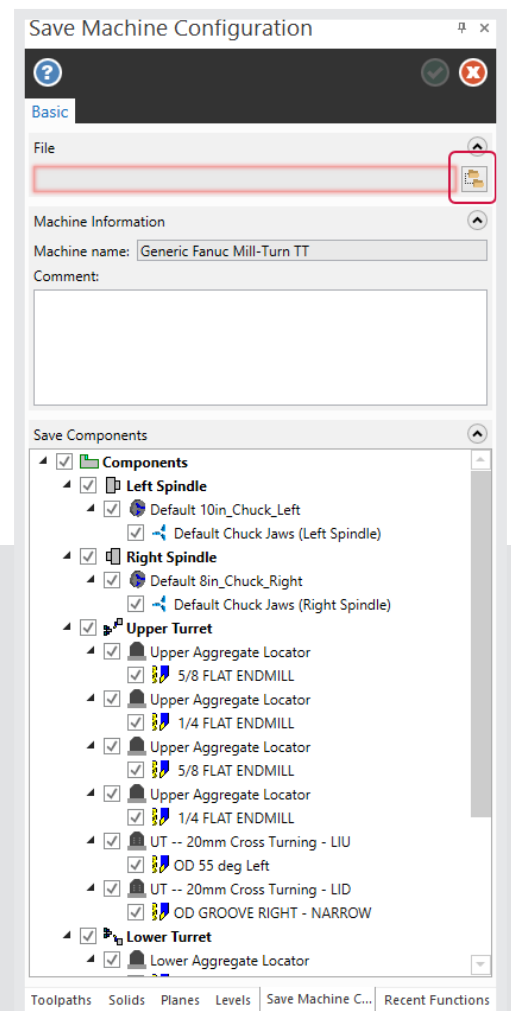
Save Machine Configuration

Basic

File

Machine Information

Machine name: Generic Fanuc Mill-Turn TT

Comment:

Save Components

Components
Left Spindle
Default 10in_Chuck_Left
Default Chuck Jaws (Left Spindle)
Right Spindle
Default 8in_Chuck_Right
Default Chuck Jaws (Right Spindle)
Upper Turret
Upper Aggregate Locator
5/8 FLAT ENDMILL
Upper Aggregate Locator
1/4 FLAT ENDMILL
Upper Aggregate Locator
5/8 FLAT ENDMILL
Upper Aggregate Locator
1/4 FLAT ENDMILL
UT -- 20mm Cross Turning - LIU
OD 55 deg Left
UT -- 20mm Cross Turning - LID
OD GROOVE RIGHT - NARROW
Lower Turret
Lower Aggregate Locator

Toolpaths | Solids | Planes | Levels | Save Machine C... | Recent Functions